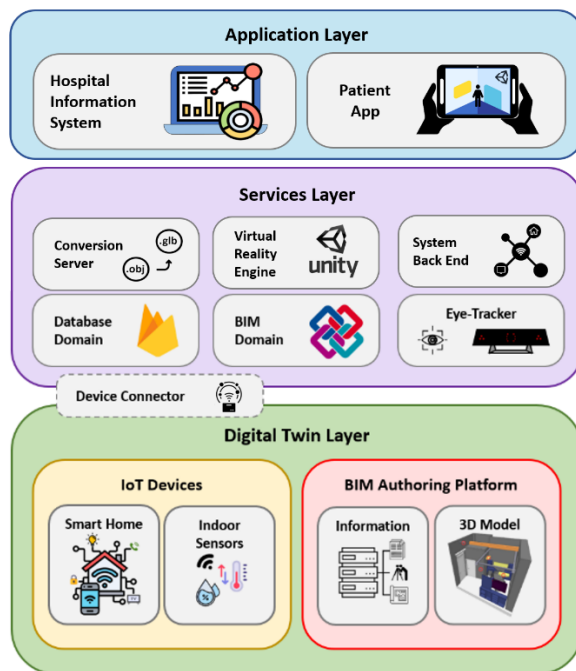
Application Layer

Hospital Information System

Patient App

Services Layer

Conversion Server

.glb

.obj

Virtual Reality Engine

unity

System Back End

Database Domain

BIM Domain

Eye-Tracker

Device Connector

Digital Twin Layer

IoT Devices

Smart Home

Indoor Sensors

BIM Authoring Platform

Information

3D Model